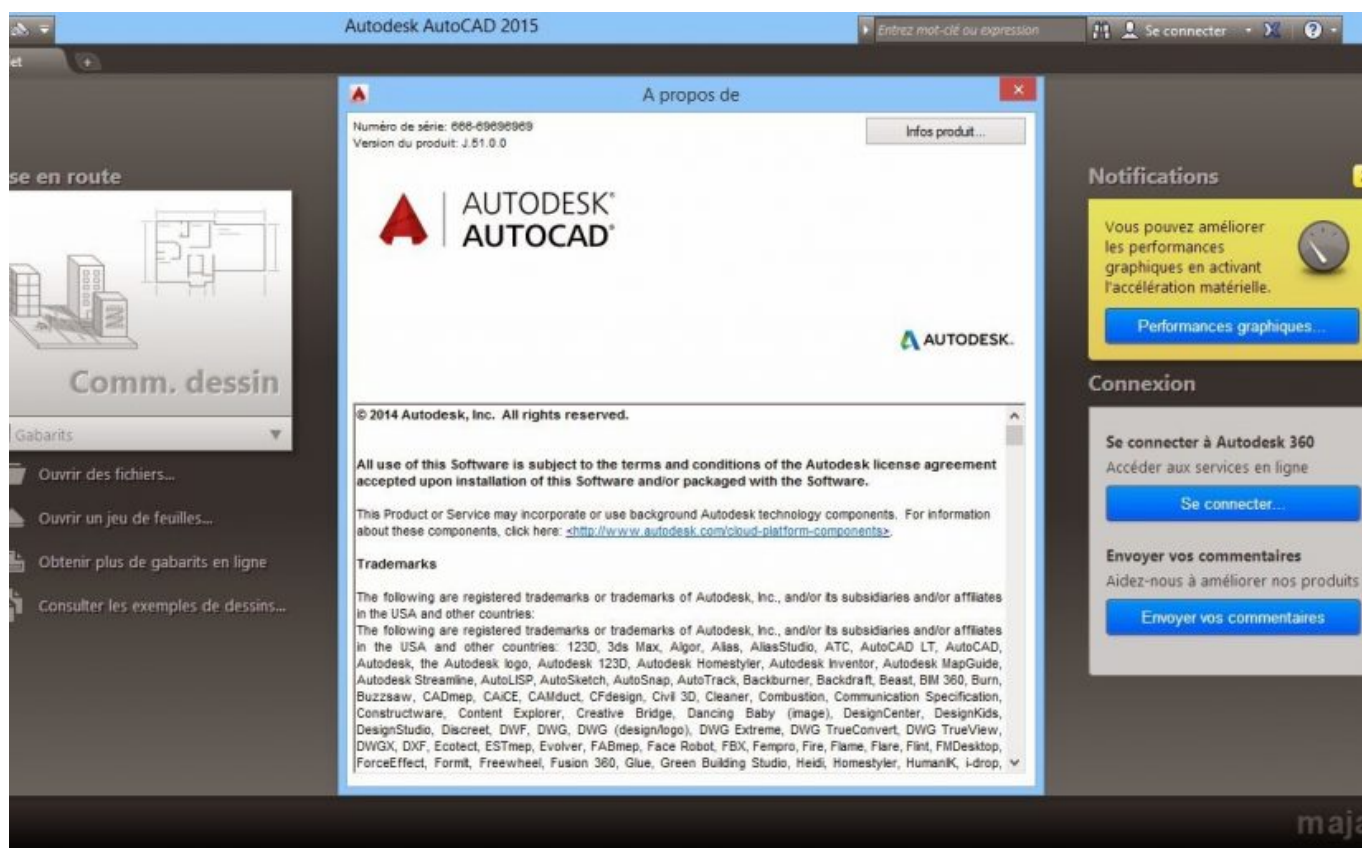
Autodesk AutoCAD 2015

Entrez mot-clé ou expression

Se connecter

et

A propos de

Numéro de série: 666-69696969
Version du produit: J.51.0.0

Infos produit...

AUTODESK®
AUTOCAD®

AUTODESK.

© 2014 Autodesk, Inc. All rights reserved.

All use of this Software is subject to the terms and conditions of the Autodesk license agreement accepted upon installation of this Software and/or packaged with the Software.

This Product or Service may incorporate or use background Autodesk technology components. For information about these components, click here: <http://www.autodesk.com/cloud-platform-components>.

Trademarks

The following are registered trademarks or trademarks of Autodesk, Inc., and/or its subsidiaries and/or affiliates in the USA and other countries:
The following are registered trademarks or trademarks of Autodesk, Inc., and/or its subsidiaries and/or affiliates in the USA and other countries: 123D, 3ds Max, Algor, Alias, AliasStudio, ATC, AutoCAD LT, AutoCAD, Autodesk, the Autodesk logo, Autodesk 123D, Autodesk Homestyler, Autodesk Inventor, Autodesk MapGuide, Autodesk Streamline, AutoLISP, AutoSketch, AutoSnap, AutoTrack, Backburner, Backdraft, Beast, BIM 360, Burn, Buzzsaw, CADmep, CAiCE, CAMduct, CFdesign, Civil 3D, Cleaner, Combustion, Communication Specification, Constructware, Content Explorer, Creative Bridge, Dancing Baby (image), DesignCenter, DesignKids, DesignStudio, Discreet, DWF, DWG, DWG (design/logo), DWG Extreme, DWG TrueConvert, DWG TrueView, DWGX, DXF, Ecotect, ESTmep, Evolver, FABmep, Face Robot, FBX, Fempro, Fire, Flame, Flare, Flint, FMDesktop, ForceEffect, FormIt, Freewheel, Fusion 360, Glue, Green Building Studio, Heidi, Homestyler, HumanIK, i-drop,

se en route

Comm. dessin

Gabarits

Ouvrir des fichiers...

Ouvrir un jeu de feuilles...

Obtenir plus de gabarits en ligne

Consulter les exemples de dessins...

Notifications

Vous pouvez améliorer les performances graphiques en activant l'accélération matérielle.

Performances graphiques...

Connexion

Se connecter à Autodesk 360
Accéder aux services en ligne

Se connecter...

Envoyer vos commentaires
Aidez-nous à améliorer nos produits

Envoyer vos commentaires

maja